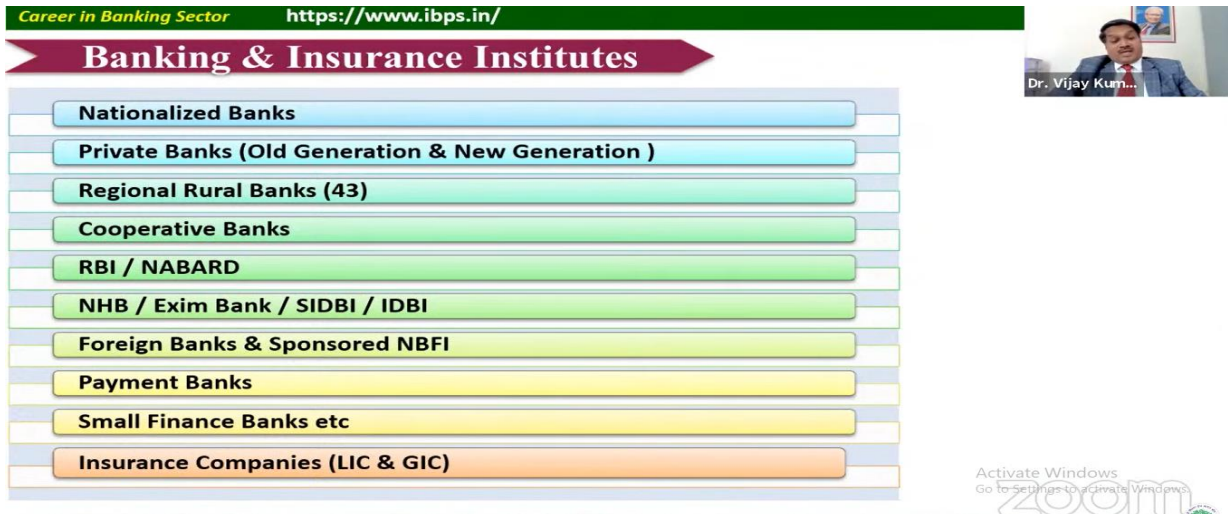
Career in Banking Sector https://www.ibps.in/

Banking & Insurance Institutes

Dr. Vijay Kum...

Nationalized Banks

Private Banks (Old Generation & New Generation )

Regional Rural Banks (43)

Cooperative Banks

RBI / NABARD

NHB / Exim Bank / SIDBI / IDBI

Foreign Banks & Sponsored NBFI

Payment Banks

Small Finance Banks etc

Insurance Companies (LIC & GIC)

Activate Windows
Go to Settings to activate Windows.

zoom